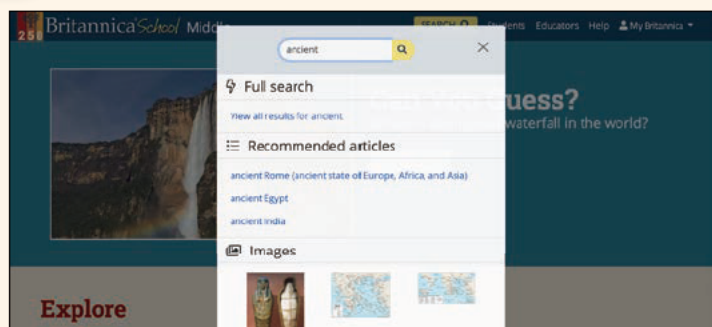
250 Britannica School Middle

SEARCH

Students Educators Help My Britannica

ancient

Full search

View all results for ancient

Recommended articles

ancient Rome (ancient state of Europe, Africa, and Asia)

ancient Egypt

ancient India

Images

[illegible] uess?

waterfall in the world?

Explore